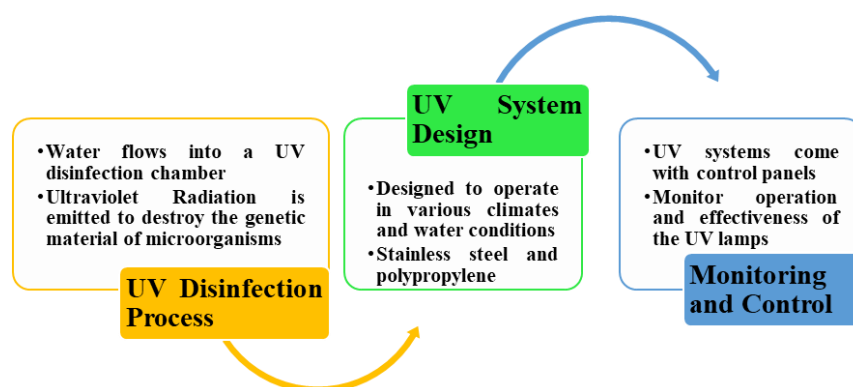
•Water flows into a UV disinfection chamber
•Ultraviolet Radiation is emitted to destroy the genetic material of microorganisms

UV Disinfection Process

UV System Design

•Designed to operate in various climates and water conditions
•Stainless steel and polypropylene

•UV systems come with control panels
•Monitor operation and effectiveness of the UV lamps

Monitoring and Control